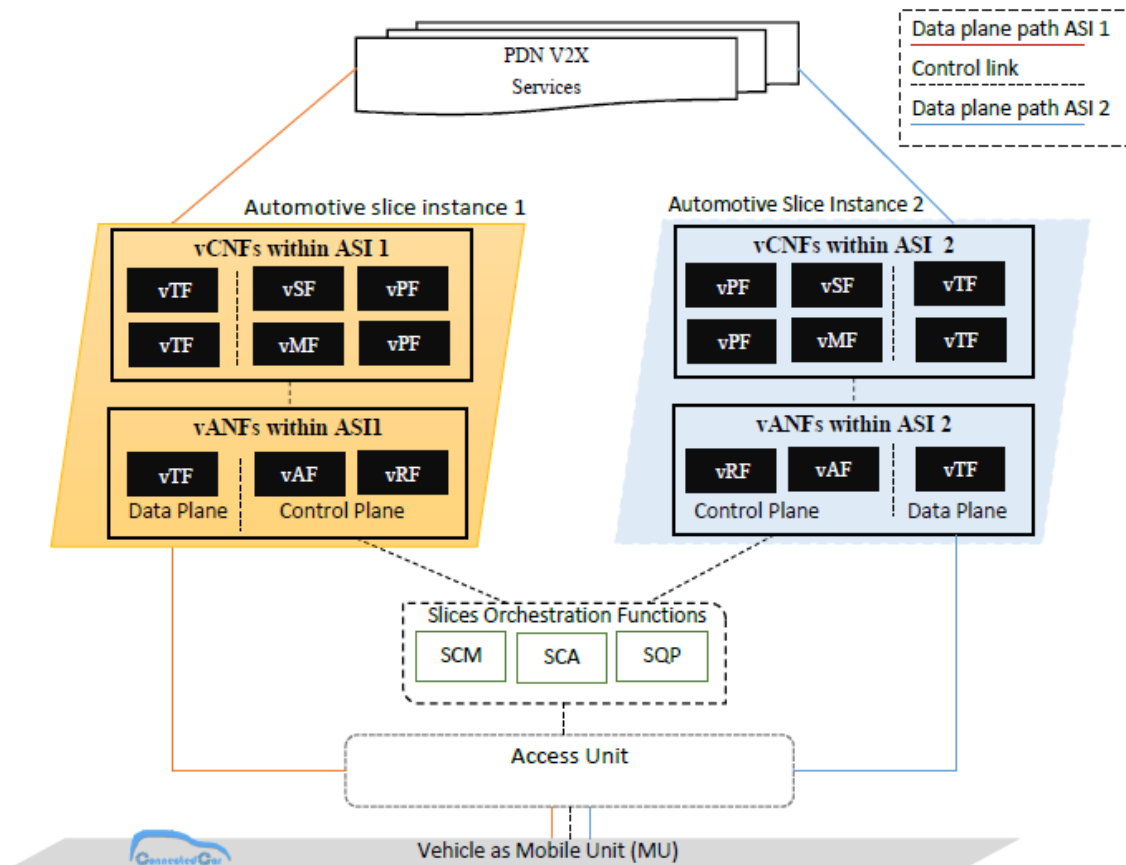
PDN V2X
Services

Data plane path ASI 1
Control link
Data plane path ASI 2

Automotive slice instance 1

vCNFs within ASI 1

vTF
vSF
vPF
vTF
vMF
vPF

vANFs within ASI1

vTF
vAF
vRF
Data Plane
Control Plane

Automotive Slice Instance 2

vCNFs within ASI 2

vPF
vSF
vTF
vPF
vMF
vTF

vANFs within ASI 2

vRF
vAF
vTF
Control Plane
Data Plane

Slices Orchestration Functions

SCM
SCA
SQP

Access Unit

ConnectedCar

Vehicle as Mobile Unit (MU)